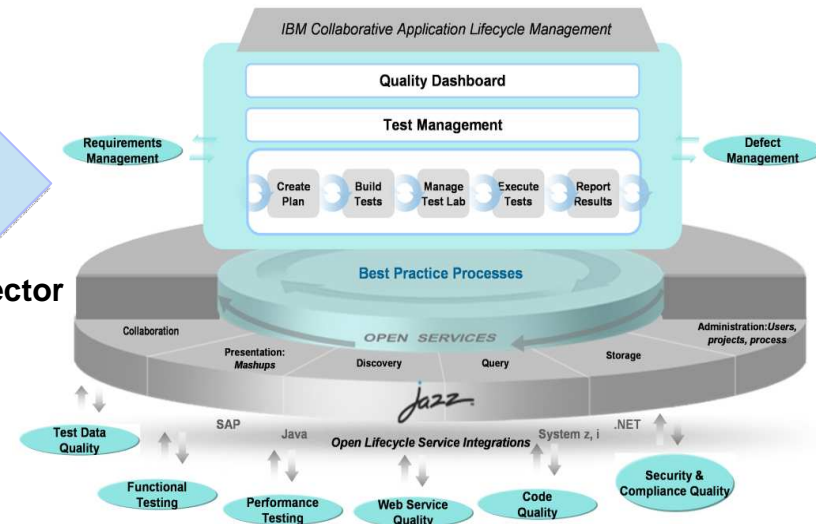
IBM Collaborative Application Lifecycle Management

Quality Dashboard

Test Management

Requirements Management

Defect Management

Create Plan

Build Tests

Manage Test Lab

Execute Tests

Report Results

ector

Best Practice Processes

Collaboration

OPEN SERVICES

Administration: Users, projects, process

Presentation: Mashups

Discovery

Query

Storage

jazz

SAP

Java

Open Lifecycle Service Integrations

System z, i

.NET

Test Data Quality

Functional Testing

Performance Testing

Web Service Quality

Code Quality

Security & Compliance Quality